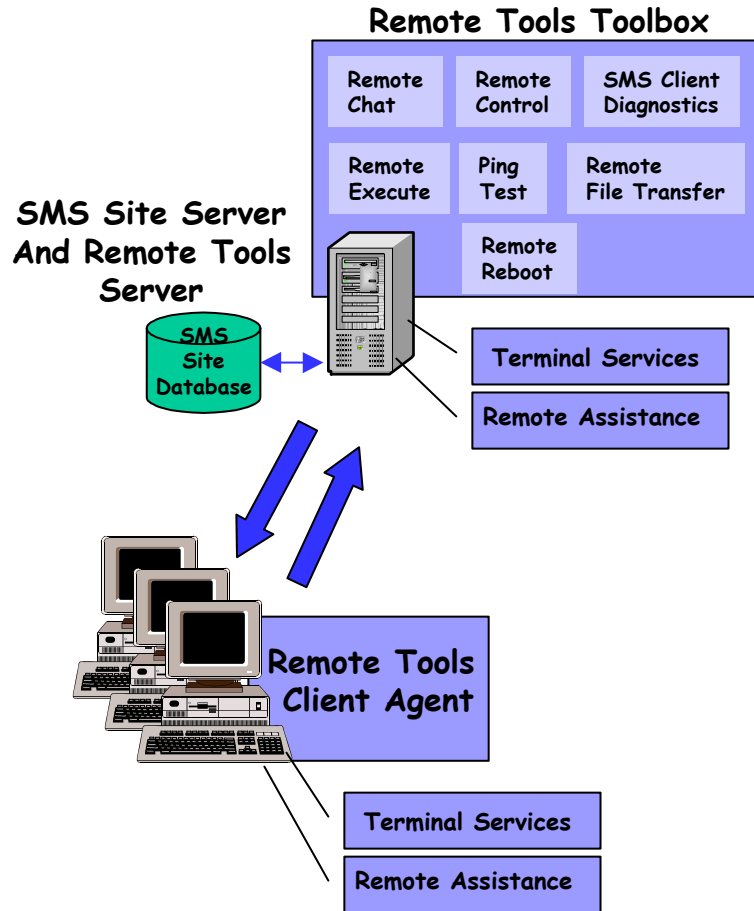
Remote Tools Toolbox

Remote Chat

Remote Control

SMS Client Diagnostics

Remote Execute

Ping Test

Remote File Transfer

Remote Reboot

SMS Site Server And Remote Tools Server

SMS Site Database

Terminal Services

Remote Assistance

Remote Tools Client Agent

Terminal Services

Remote Assistance